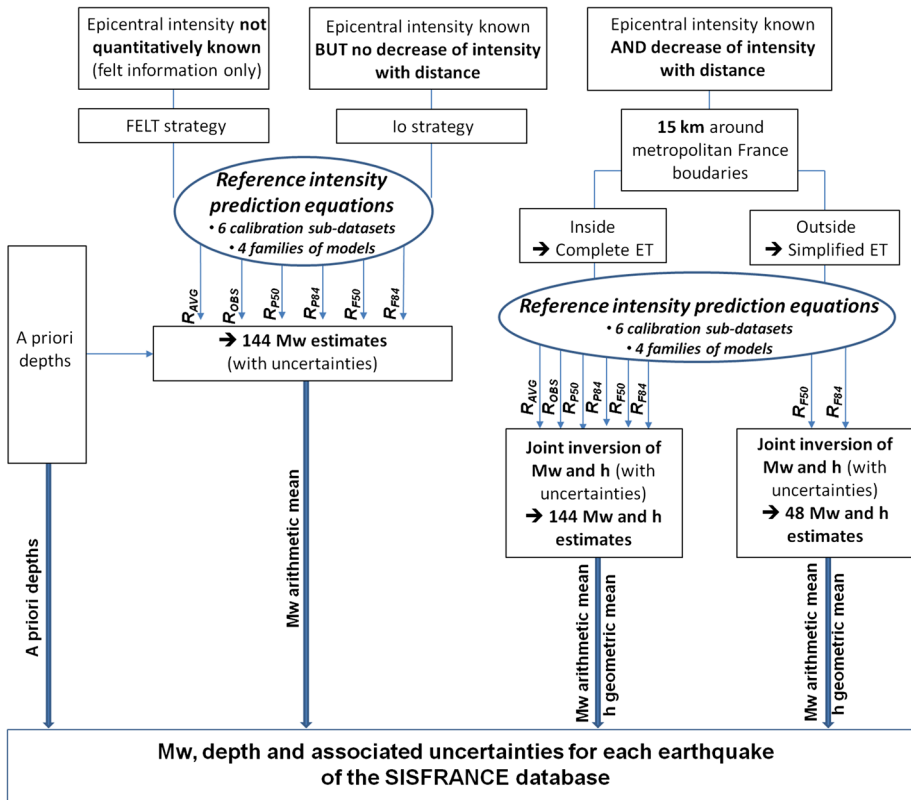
Epicentral intensity **not quantitatively known** (felt information only)

Epicentral intensity known **BUT no decrease of intensity with distance**

Epicentral intensity known **AND decrease of intensity with distance**

FELT strategy

Io strategy

**15 km** around metropolitan France boudaries

***Reference intensity prediction equations***
• *6 calibration sub-datasets*
• *4 families of models*

Inside
➔ Complete ET

Outside
➔ Simplified ET

A priori depths

$R_{AVG}$ $R_{OBS}$ $R_{P50}$ $R_{P84}$ $R_{F50}$ $R_{F84}$

➔ **144 Mw estimates** (with uncertainties)

***Reference intensity prediction equations***
• *6 calibration sub-datasets*
• *4 families of models*

$R_{AVG}$ $R_{OBS}$ $R_{P50}$ $R_{P84}$ $R_{F50}$ $R_{F84}$

$R_{F50}$ $R_{F84}$

**Joint inversion of Mw and h** (with uncertainties)
➔ **144 Mw and h estimates**

**Joint inversion of Mw and h** (with uncertainties)
➔ **48 Mw and h estimates**

**A priori depths**

**Mw arithmetic mean**

**Mw arithmetic mean**
**h geometric mean**

**Mw arithmetic mean**
**h geometric mean**

**Mw, depth and associated uncertainties for each earthquake of the SISFRANCE database**